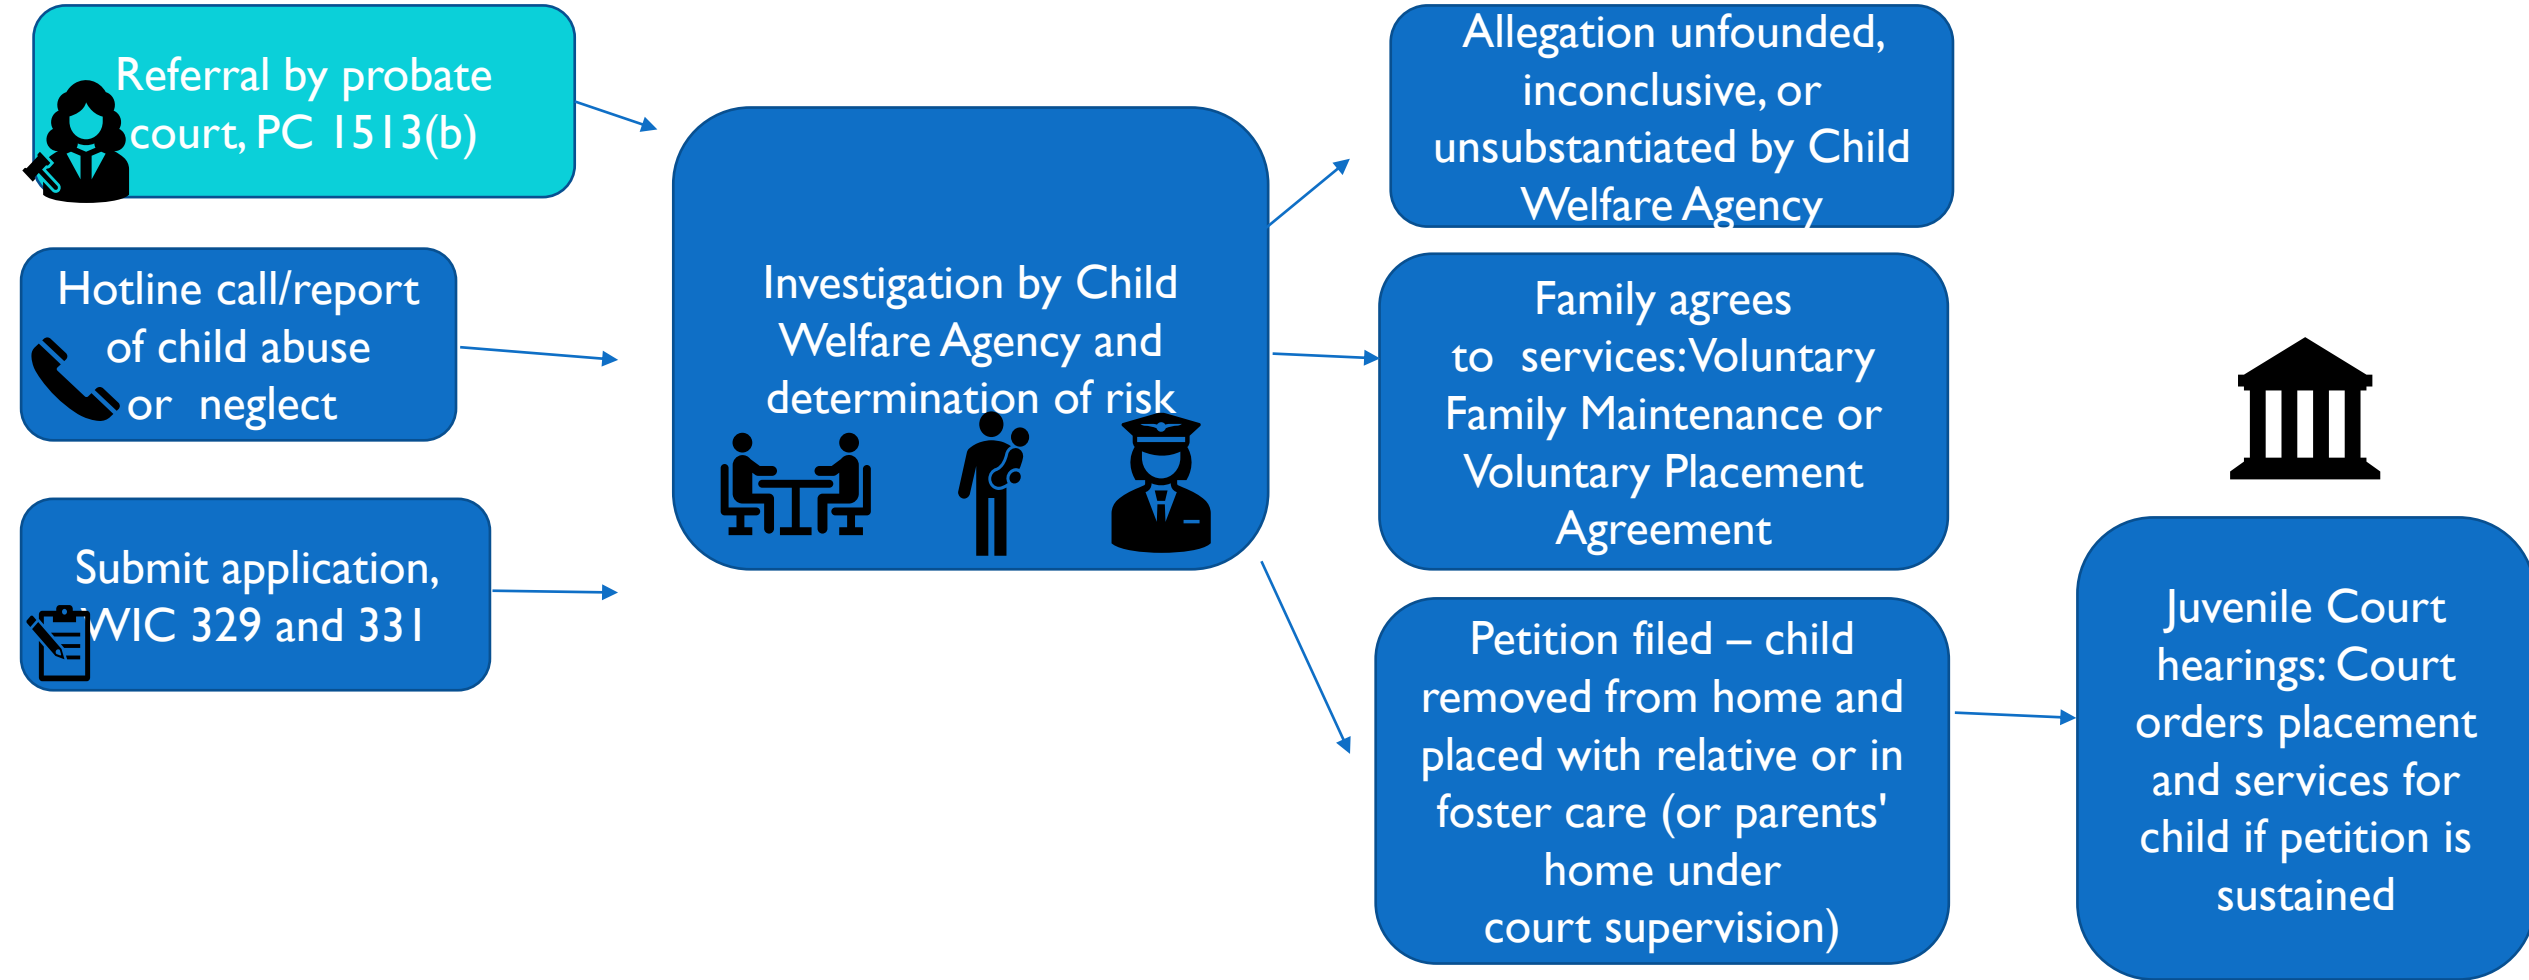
Referral by probate court, PC 1513(b)

Hotline call/report of child abuse or neglect

Submit application, WIC 329 and 331

Investigation by Child Welfare Agency and determination of risk

Allegation unfounded, inconclusive, or unsubstantiated by Child Welfare Agency

Family agrees to services: Voluntary Family Maintenance or Voluntary Placement Agreement

Petition filed – child removed from home and placed with relative or in foster care (or parents' home under court supervision)

Juvenile Court hearings: Court orders placement and services for child if petition is sustained